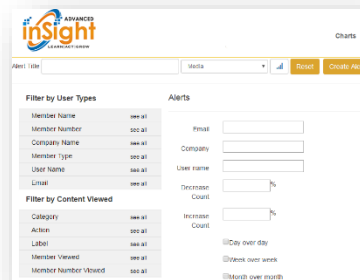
ADVANCED inSight LEARN|ACT|GROW

Charts

Alert Title

Media

Reset

Create Ale

Filter by User Types

Member Name see all
Member Number see all
Company Name see all
Member Type see all
User Name see all
Email see all

Filter by Content Viewed

Category see all
Action see all
Label see all
Member Viewed see all
Member Number Viewed see all

Alerts

Email

Company

User name

Decrease Count %

Increase Count %

Day over day

Week over week

Month over month